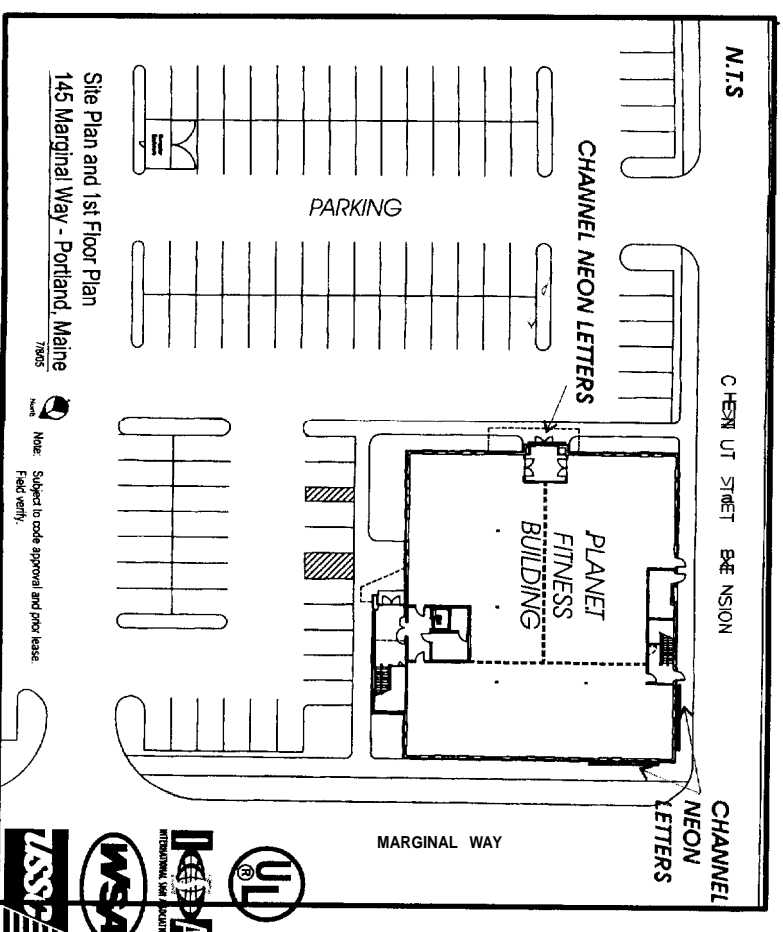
N.T.S

CHANNEL NEON LETTERS

PARKING

C HE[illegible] UT ST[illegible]ET E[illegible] NSION

PLANET FITNESS BUILDING

CHANNEL NEON LETTERS

MARGINAL WAY

Site Plan and 1st Floor Plan
145 Marginal Way - Portland, Maine
7/9/05

North

Note: Subject to code approval and prior lease. Field verify.

UL
®

INTERNATIONAL SIGN ASSOCIATI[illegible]

WSA

USSP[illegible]